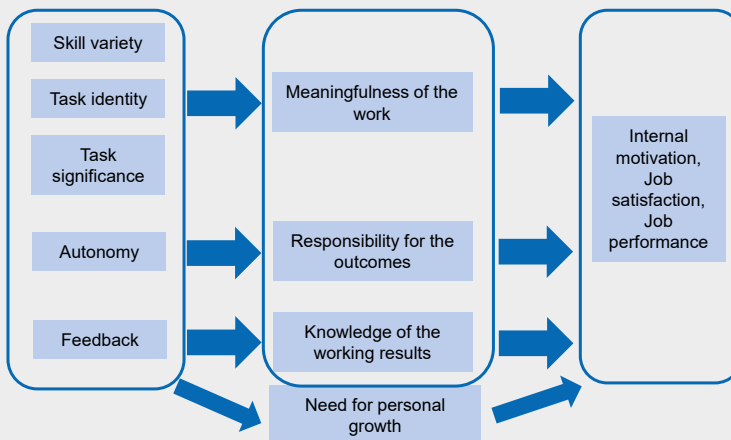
Skill variety

Task identity

Task significance

Autonomy

Feedback

Meaningfulness of the work

Responsibility for the outcomes

Knowledge of the working results

Internal motivation, Job satisfaction, Job performance

Need for personal growth